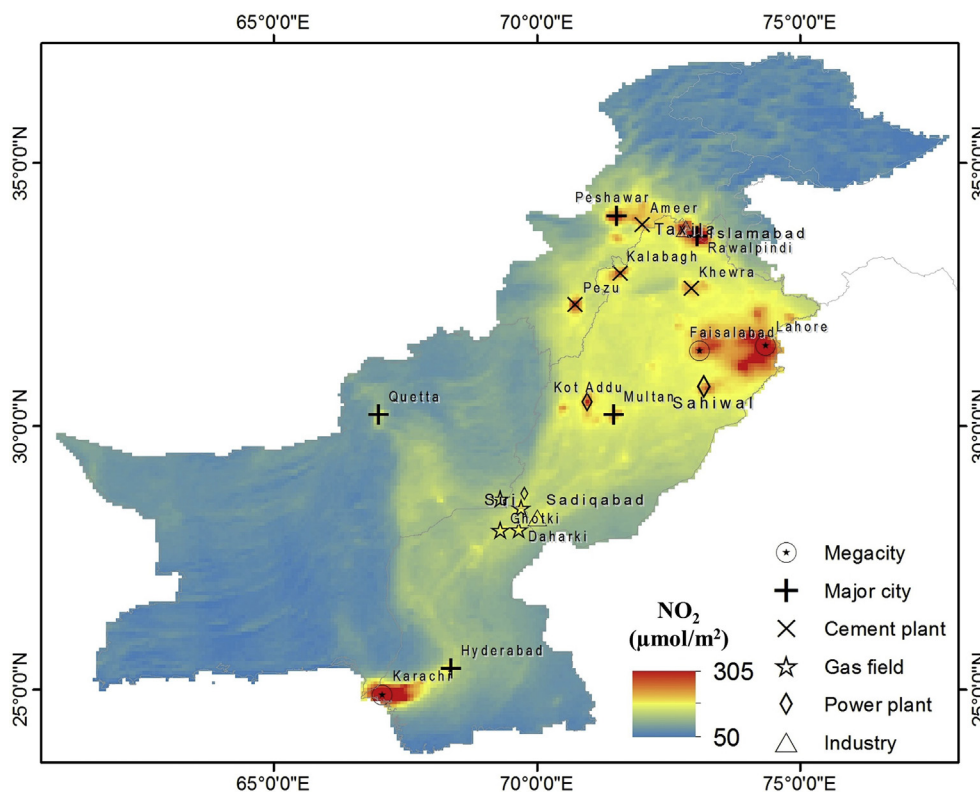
65°0'0"E 70°0'0"E 75°0'0"E

35°0'0"N
30°0'0"N
25°0'0"N

35°0'0"N
30°0'0"N
25°0'0"N

Peshawar
Ameer
Taxila
Islamabad
Rawalpindi
Kalabagh
Khewra
Pezu
Faisalabad
Lahore
Kot Addu
Multan
Sahiwal
Quetta
Sui
Sadiqabad
Ghotki
Daharki
Hyderabad
Karachi

$NO_2$
(μmol/m$^2$)
305
50

Megacity
Major city
Cement plant
Gas field
Power plant
Industry

65°0'0"E 70°0'0"E 75°0'0"E